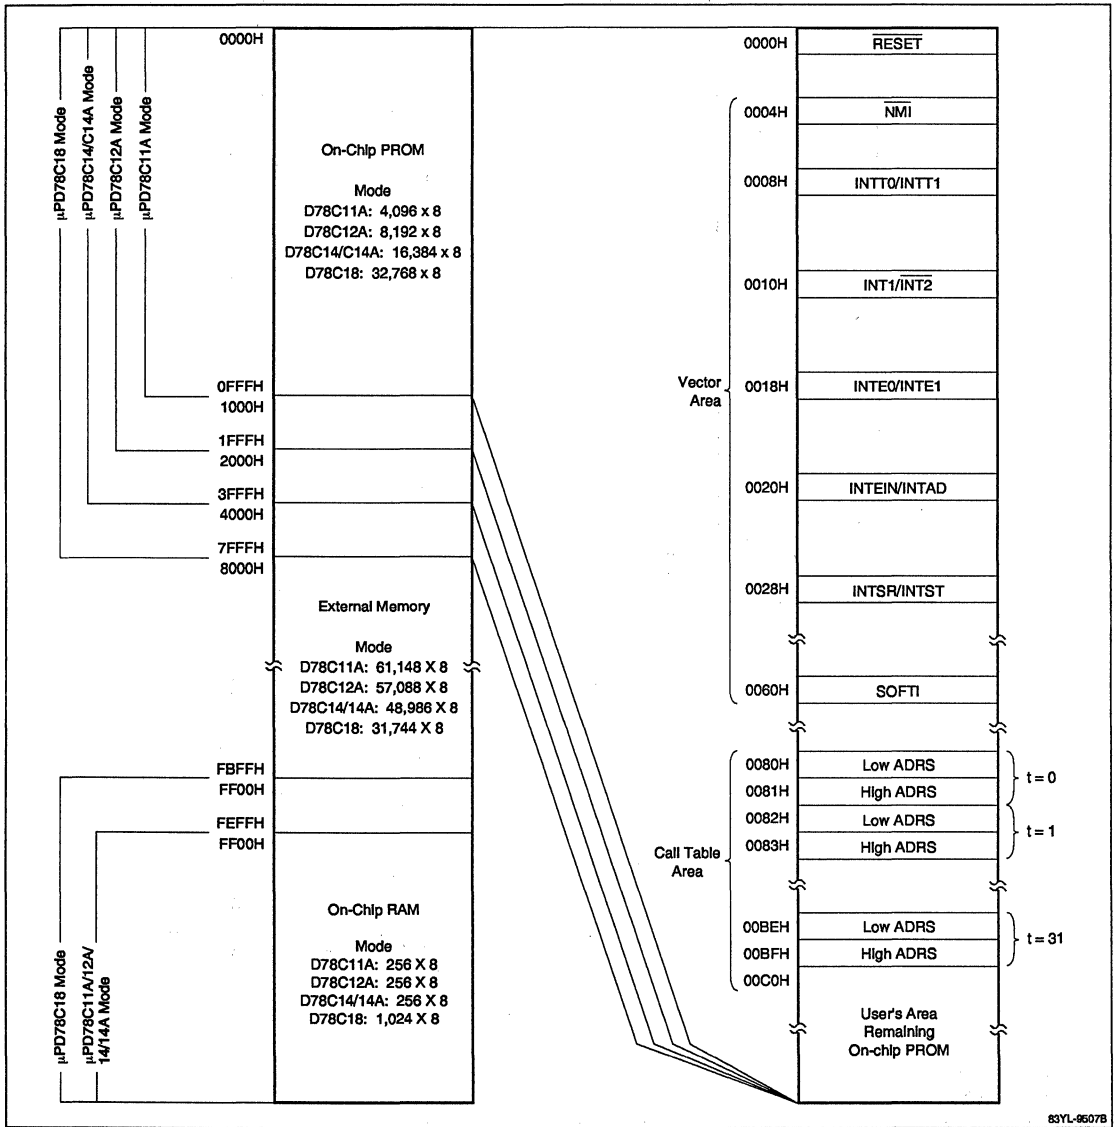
μPD78C18 Mode
μPD78C14/C14A Mode
μPD78C12A Mode
μPD78C11A Mode

0000H

On-Chip PROM

Mode
D78C11A: 4,096 x 8
D78C12A: 8,192 x 8
D78C14/C14A: 16,384 x 8
D78C18: 32,768 x 8

0FFFH
1000H
1FFFH
2000H
3FFFH
4000H
7FFFH
8000H

External Memory

Mode
D78C11A: 61,148 X 8
D78C12A: 57,088 X 8
D78C14/14A: 48,986 X 8
D78C18: 31,744 X 8

FBFFH
FF00H
FEFFH
FF00H

μPD78C18 Mode
μPD78C11A/12A/14/14A Mode

On-Chip RAM

Mode
D78C11A: 256 X 8
D78C12A: 256 X 8
D78C14/14A: 256 X 8
D78C18: 1,024 X 8

0000H $\overline{RESET}$
0004H $\overline{NMI}$
0008H INTT0/INTT1
0010H INT1/$\overline{INT2}$
Vector Area
0018H INTE0/INTE1
0020H INTEIN/INTAD
0028H INTSR/INTST
0060H SOFTI

0080H Low ADRS
0081H High ADRS
t = 0
0082H Low ADRS
0083H High ADRS
t = 1
Call Table Area
00BEH Low ADRS
00BFH High ADRS
t = 31
00C0H

User's Area Remaining On-chip PROM

83YL-9507B